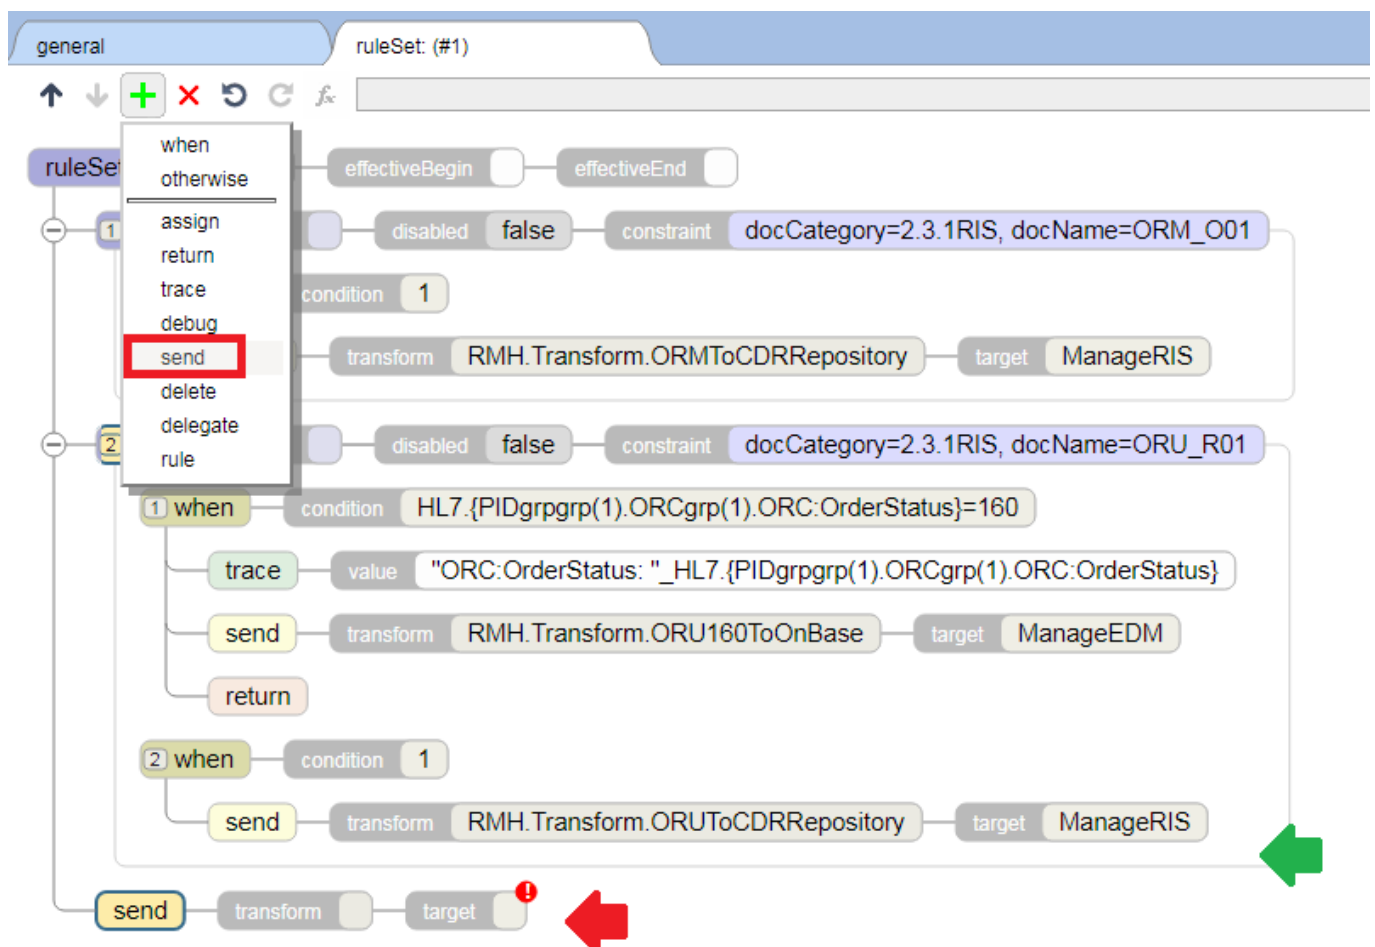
general
ruleSet: (#1)

when
otherwise
assign
return
trace
debug
send
delete
delegate
rule

ruleSe
effectiveBegin
effectiveEnd

1
disabled false
constraint docCategory=2.3.1RIS, docName=ORM_O01
condition 1
transform RMH.Transform.ORMToCDRRepository
target ManageRIS

2
disabled false
constraint docCategory=2.3.1RIS, docName=ORU_R01
1 when
condition HL7.{PIDgrpgrp(1).ORCgrp(1).ORC:OrderStatus}=160
trace
value "ORC:OrderStatus: "_HL7.{PIDgrpgrp(1).ORCgrp(1).ORC:OrderStatus}
send
transform RMH.Transform.ORU160ToOnBase
target ManageEDM
return
2 when
condition 1
send
transform RMH.Transform.ORUToCDRRepository
target ManageRIS

send
transform
target
!